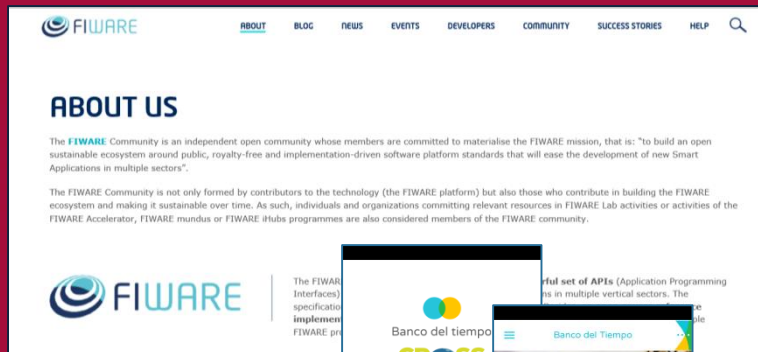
FIWARE

ABOUT BLOG NEWS EVENTS DEVELOPERS COMMUNITY SUCCESS STORIES HELP

ABOUT US

The FIWARE Community is an independent open community whose members are committed to materialise the FIWARE mission, that is: "to build an open sustainable ecosystem around public, royalty-free and implementation-driven software platform standards that will ease the development of new Smart Applications in multiple sectors".

The FIWARE Community is not only formed by contributors to the technology (the FIWARE platform) but also those who contribute in building the FIWARE ecosystem and making it sustainable over time. As such, individuals and organizations committing relevant resources in FIWARE Lab activities or activities of the FIWARE Accelerator, FIWARE mundus or FIWARE iHubs programmes are also considered members of the FIWARE community.

FIWARE

The FIWAR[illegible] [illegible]rful set of APIs (Application Programming Interfaces) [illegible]ns in multiple vertical sectors. The specificatio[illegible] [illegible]e implement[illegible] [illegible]le FIWARE pr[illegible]

Banco del tiempo

Banco del Tiempo